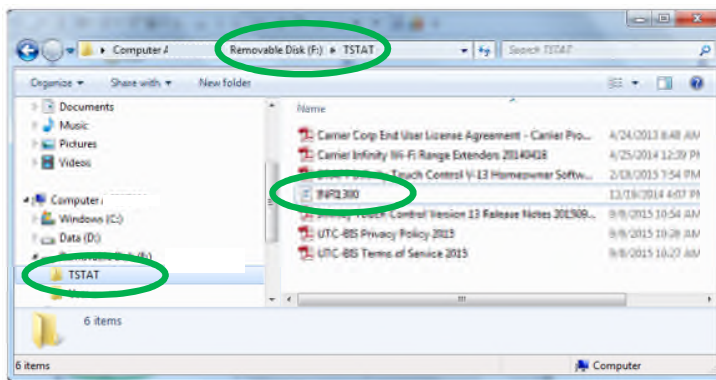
Computer ▸ Removable Disk (F:) ▸ TSTAT

Search TSTAT

Organize ▾ Share with ▾ New folder

Documents
Music
Pictures
Videos

Computer
Windows (C:)
Data (D:)
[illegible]
TSTAT

Name

Carrier Corp End User License Agreement - Carrier Pro... 4/24/2013 8:48 AM
Carrier Infinity Wi-Fi Range Extenders 20140418 4/25/2014 12:39 PM
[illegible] Touch Control V-13 Homeowner Softw... 2/13/2015 7:54 PM
INF8300 12/18/2014 4:07 PM
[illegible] Touch Control Version 13 Release Notes 201509... 9/8/2015 10:54 AM
UTC-BIS Privacy Policy 2015 9/8/2015 10:28 AM
UTC-BIS Terms of Service 2015 9/8/2015 10:27 AM

6 items

6 items

Computer